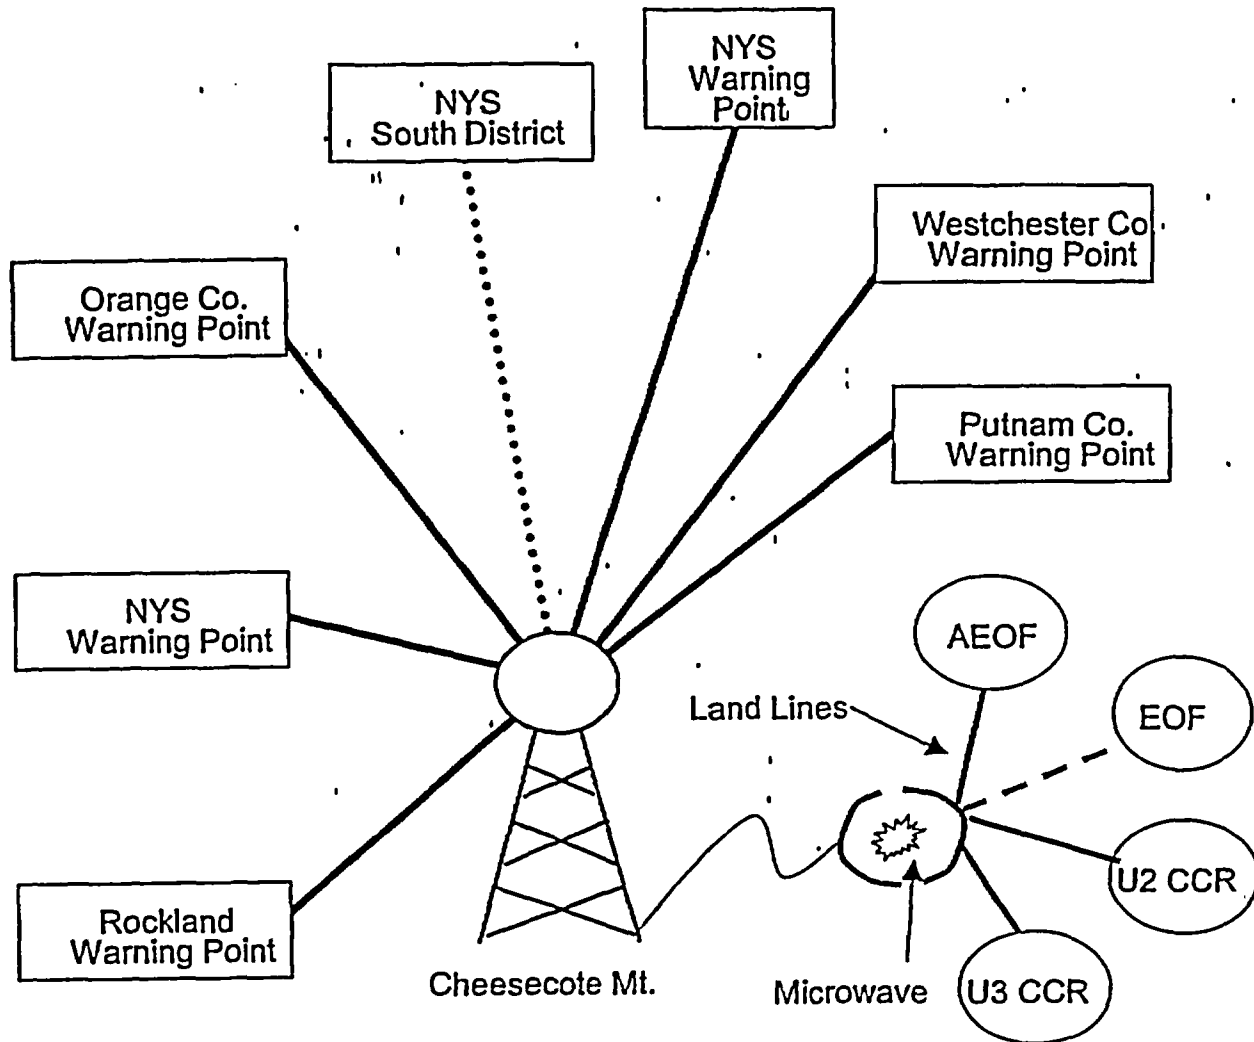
NYS
Warning
Point

NYS
South District

Westchester Co
Warning Point

Orange Co.
Warning Point

Putnam Co.
Warning Point

NYS
Warning Point

AEOF

Land Lines

EOF

U2 CCR

Rockland
Warning Point

Cheesecote Mt.

Microwave

U3 CCR